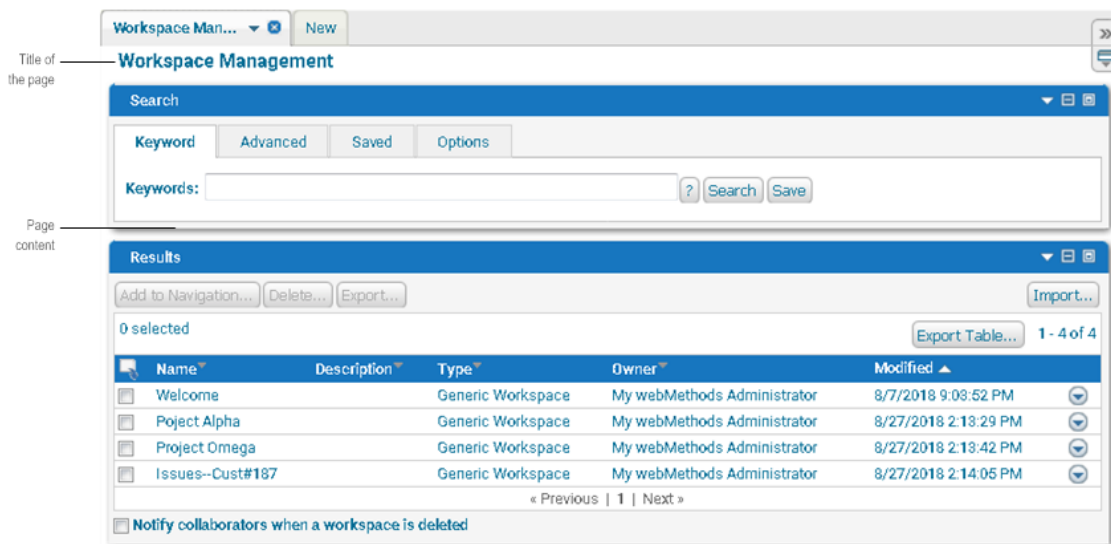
Workspace Man... New

Title of the page

Workspace Management

Search

Keyword Advanced Saved Options

Keywords: ? Search Save

Page content

Results

Add to Navigation... Delete... Export... Import...

0 selected

Export Table... 1 - 4 of 4

| | Name | Description | Type | Owner | Modified |
|---|---|---|---|---|---|
| | Welcome | | Generic Workspace | My webMethods Administrator | 8/7/2018 9:03:52 PM |
| | Poject Alpha | | Generic Workspace | My webMethods Administrator | 8/27/2018 2:13:29 PM |
| | Project Omega | | Generic Workspace | My webMethods Administrator | 8/27/2018 2:13:42 PM |
| | Issues--Cust#187 | | Generic Workspace | My webMethods Administrator | 8/27/2018 2:14:05 PM |

« Previous | 1 | Next »

Notify collaborators when a workspace is deleted